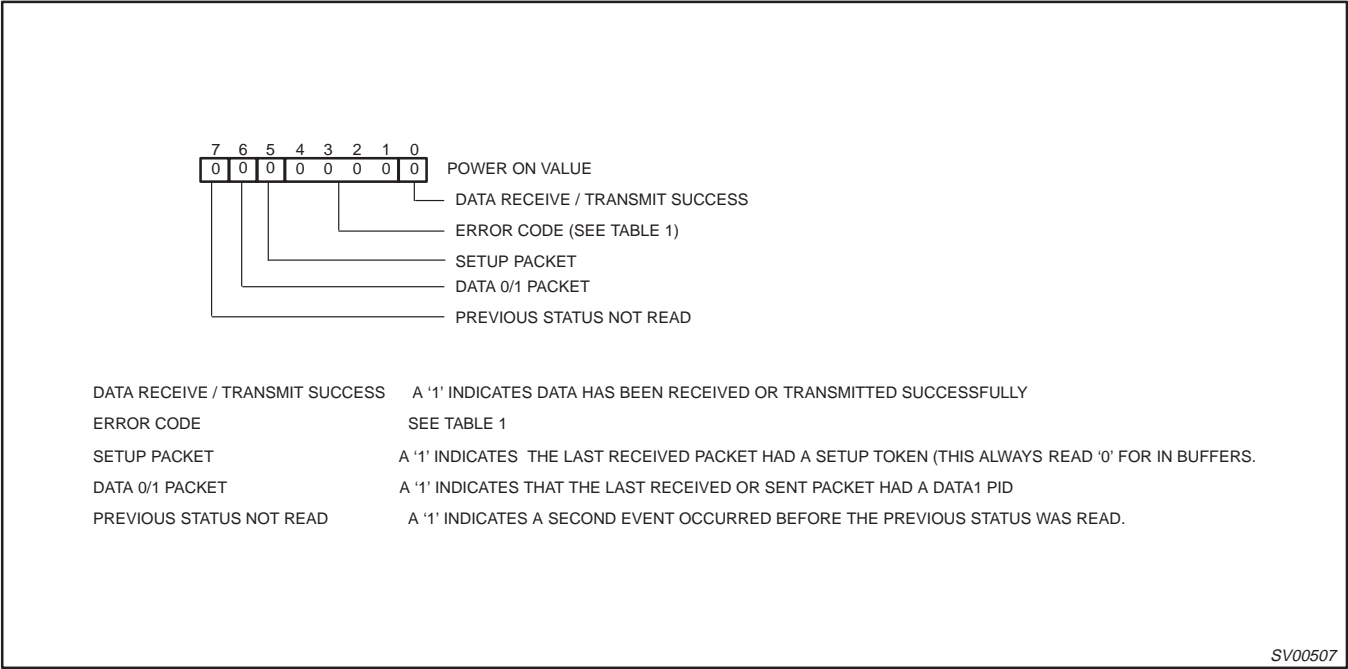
7 6 5 4 3 2 1 0
0 0 0 0 0 0 0 0 POWER ON VALUE

DATA RECEIVE / TRANSMIT SUCCESS

ERROR CODE (SEE TABLE 1)

SETUP PACKET

DATA 0/1 PACKET

PREVIOUS STATUS NOT READ

DATA RECEIVE / TRANSMIT SUCCESS A '1' INDICATES DATA HAS BEEN RECEIVED OR TRANSMITTED SUCCESSFULLY

ERROR CODE SEE TABLE 1

SETUP PACKET A '1' INDICATES THE LAST RECEIVED PACKET HAD A SETUP TOKEN (THIS ALWAYS READ '0' FOR IN BUFFERS.

DATA 0/1 PACKET A '1' INDICATES THAT THE LAST RECEIVED OR SENT PACKET HAD A DATA1 PID

PREVIOUS STATUS NOT READ A '1' INDICATES A SECOND EVENT OCCURRED BEFORE THE PREVIOUS STATUS WAS READ.

SV00507